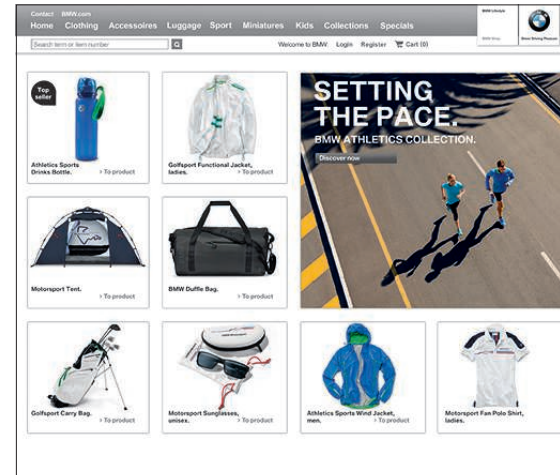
Contact BMW.com

Home Clothing Accessoires Luggage Sport Miniatures Kids Collections Specials

BMW Lifestyle

BMW Shop

Brand Driving Pleasure

Search term or item number

Welcome to BMW. Login Register Cart (0)

Top seller

Athletics Sports Drinks Bottle. > To product

Golfsport Functional Jacket, ladies. > To product

SETTING THE PACE.

BMW ATHLETICS COLLECTION.

Discover now

Motorsport Tent. > To product

BMW Duffle Bag. > To product

Golfsport Carry Bag. > To product

Motorsport Sunglasses, unisex. > To product

Athletics Sports Wind Jacket, men. > To product

Motorsport Fan Polo Shirt, ladies. > To product